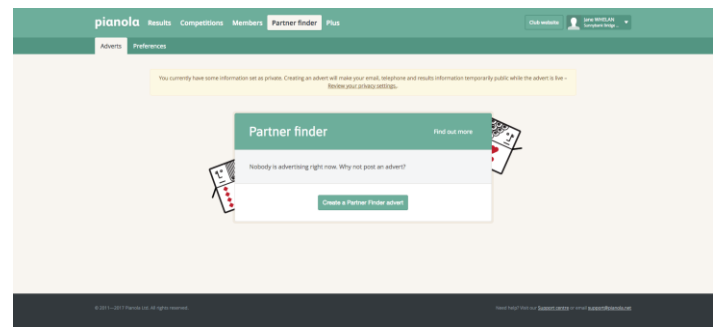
pianola Results Competitions Members Partner finder Plus

Club website Jane WHELAN Sunnybank Bridge...

Adverts Preferences

You currently have some information set as private. Creating an advert will make your email, telephone and results information temporarily public while the advert is live – Review your privacy settings.

Partner finder

Find out more

Nobody is advertising right now. Why not post an advert?

Create a Partner Finder advert

© 2011—2017 Pianola Ltd. All rights reserved.

Need help? Visit our Support centre or email support@pianola.net